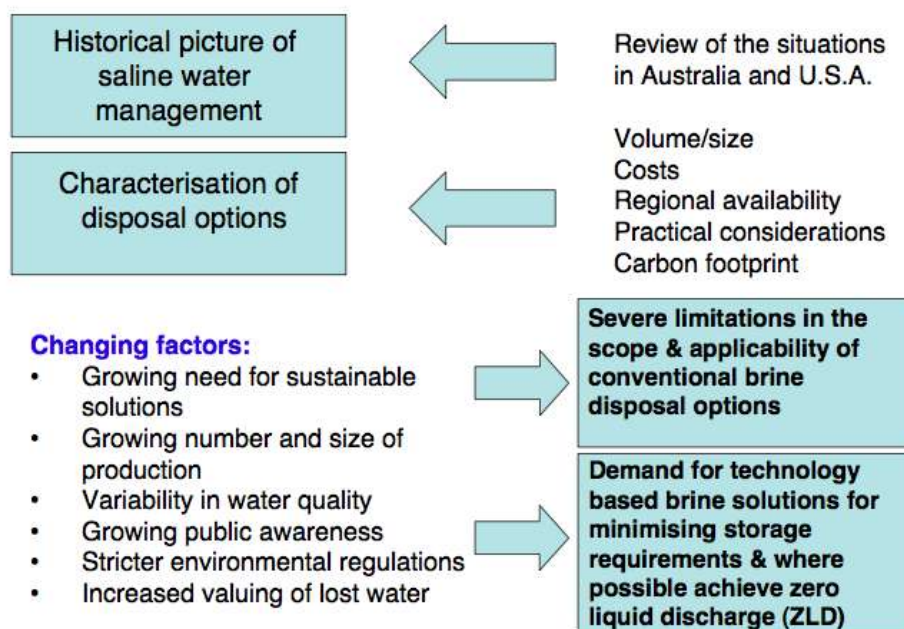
Historical picture of saline water management

Review of the situations in Australia and U.S.A.

Characterisation of disposal options

Volume/size
Costs
Regional availability
Practical considerations
Carbon footprint

Changing factors:
• Growing need for sustainable solutions
• Growing number and size of production
• Variability in water quality
• Growing public awareness
• Stricter environmental regulations
• Increased valuing of lost water

Severe limitations in the scope & applicability of conventional brine disposal options

Demand for technology based brine solutions for minimising storage requirements & where possible achieve zero liquid discharge (ZLD)